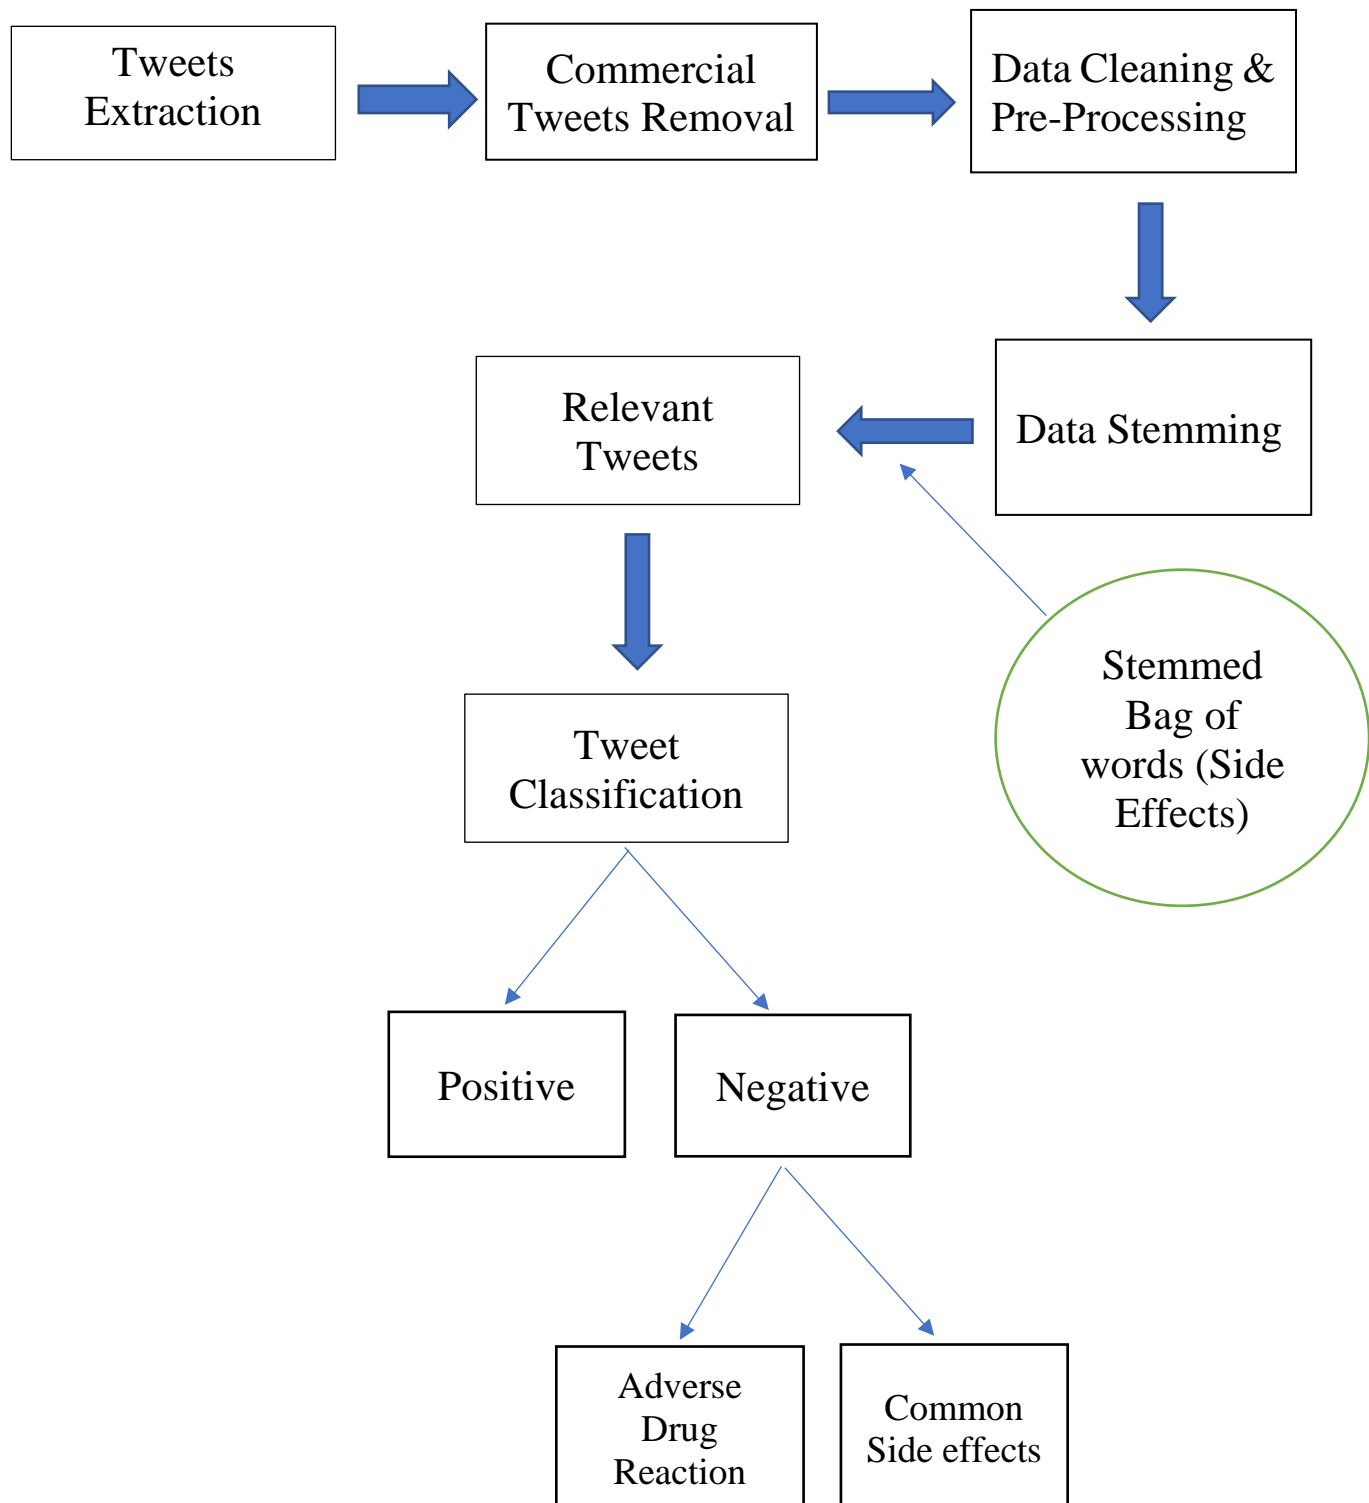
Tweets Extraction

Commercial Tweets Removal

Data Cleaning & Pre-Processing

Data Stemming

Relevant Tweets

Stemmed Bag of words (Side Effects)

Tweet Classification

Positive

Negative

Adverse Drug Reaction

Common Side effects